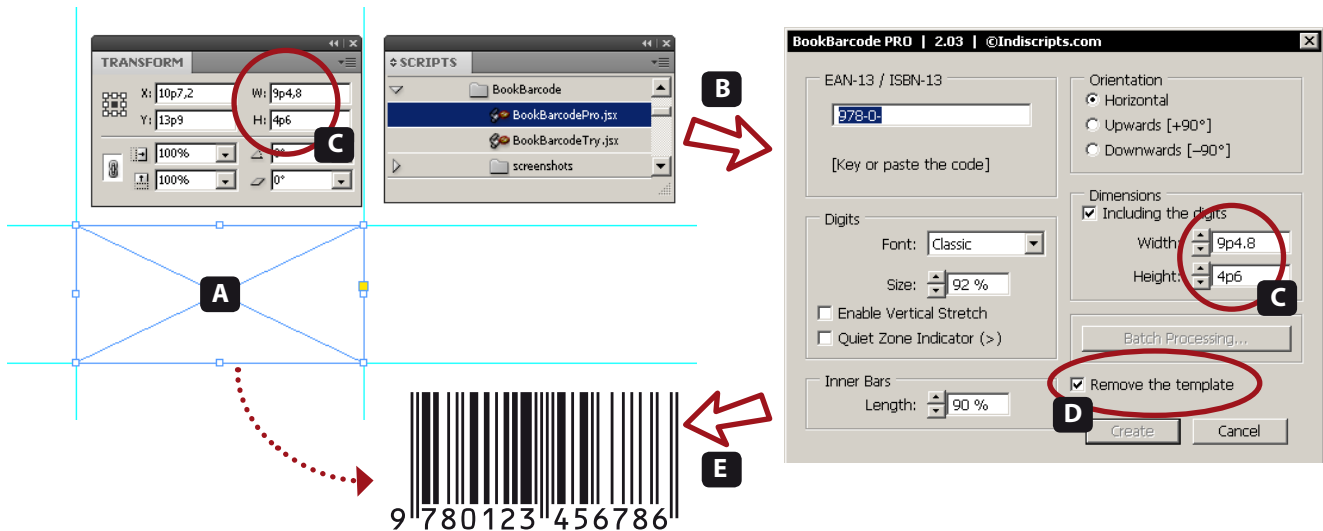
TRANSFORM
X: 10p7,2
Y: 13p9
W: 9p4,8
H: 4p6
100%
100%
0°
0°
C
SCRIPTS
BookBarcode
BookBarcodePro.jsx
BookBarcodeTry.jsx
screenshots
B
A
BookBarcode PRO | 2.03 | ©Indiscripts.com
EAN-13 / ISBN-13
978-0-
[Key or paste the code]
Orientation
Horizontal
Upwards [+90°]
Downwards [−90°]
Digits
Font: Classic
Size: 92 %
Enable Vertical Stretch
Quiet Zone Indicator (>)
Dimensions
Including the digits
Width: 9p4.8
Height: 4p6
C
Batch Processing...
Inner Bars
Length: 90 %
Remove the template
D
Create
Cancel
E
9 780123 456786